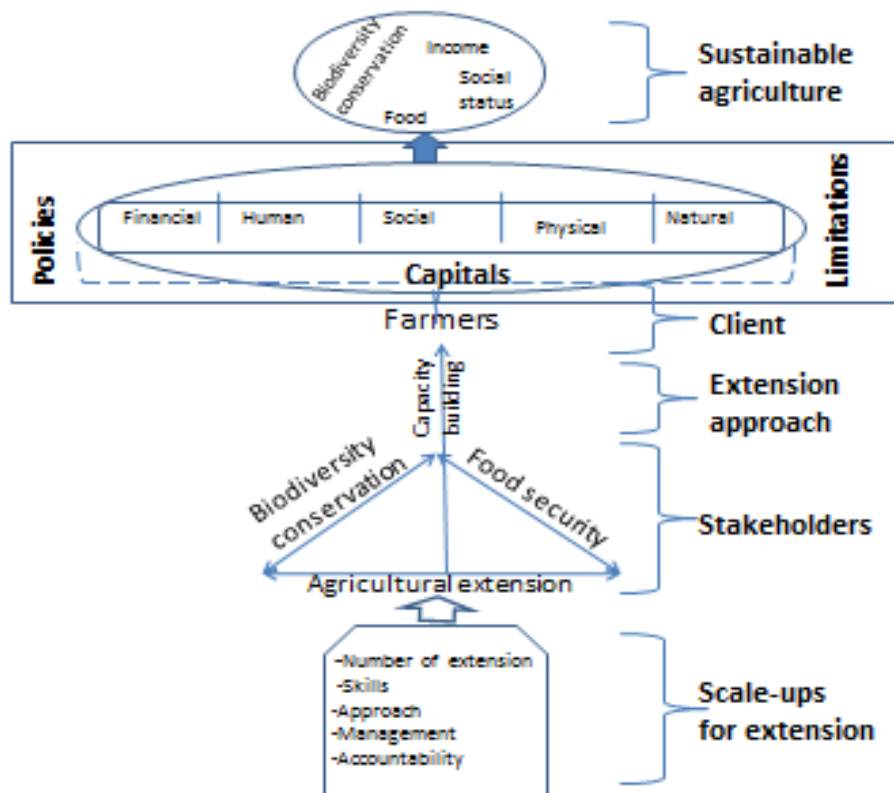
Biodiversity conservation
Income
Social status
Food

Sustainable agriculture

Policies

Financial | Human | Social | Physical | Natural

Capitals

Limitations

Farmers

Client

Capacity building

Extension approach

Biodiversity conservation

Food security

Agricultural extension

Stakeholders

-Number of extension
-Skills
-Approach
-Management
-Accountability

Scale-ups for extension